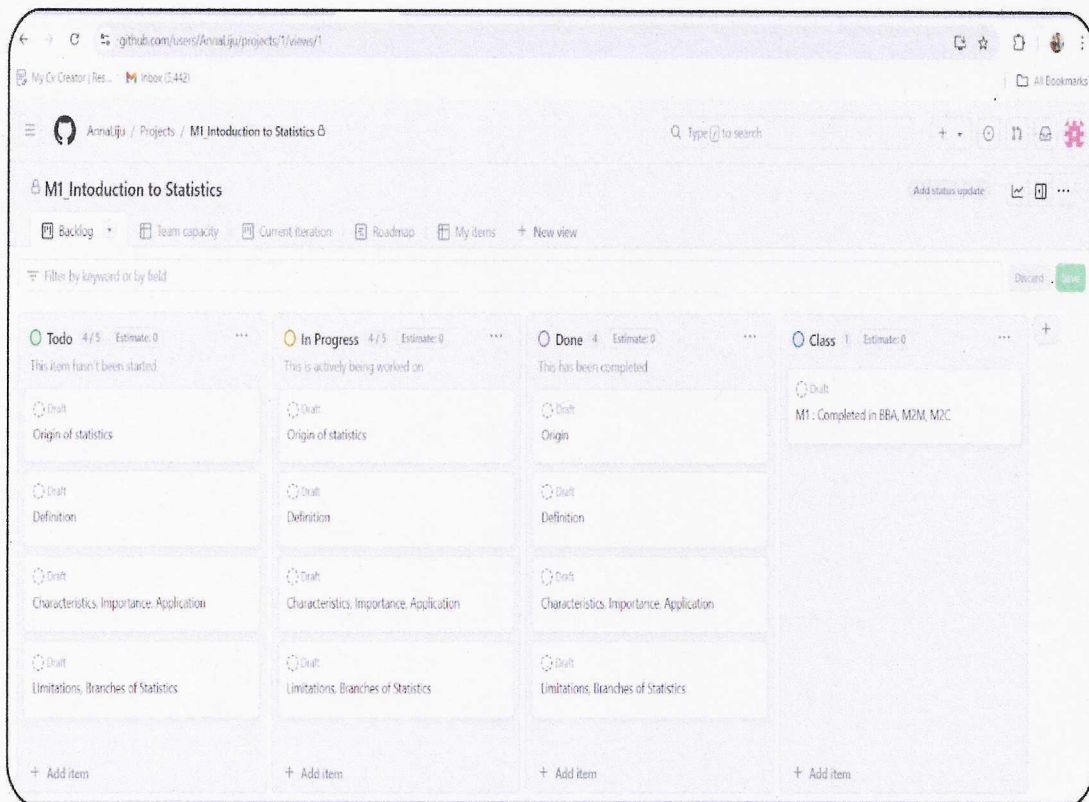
github.com/users/AnnaLiju/projects/1/views/1

My Cv Creator | Res... Inbox (3,442)

All Bookmarks

AnnaLiju / Projects / M1_Intoduction to Statistics

Type [/] to search

M1_Intoduction to Statistics

Add status update

Backlog Team capacity Current iteration Roadmap My items + New view

Filter by keyword or by field

Discard Save

Todo 4/5 Estimate: 0
This item hasn't been started

Draft
Origin of statistics

Draft
Definition

Draft
Characteristics, Importance, Application

Draft
Limitations, Branches of Statistics

+ Add item

In Progress 4/5 Estimate: 0
This is actively being worked on

Draft
Origin of statistics

Draft
Definition

Draft
Characteristics, Importance, Application

Draft
Limitations, Branches of Statistics

+ Add item

Done 4 Estimate: 0
This has been completed

Draft
Origin

Draft
Definition

Draft
Characteristics, Importance, Application

Draft
Limitations, Branches of Statistics

+ Add item

Class 1 Estimate: 0

Draft
M1 : Completed in BBA, M2M, M2C

+ Add item